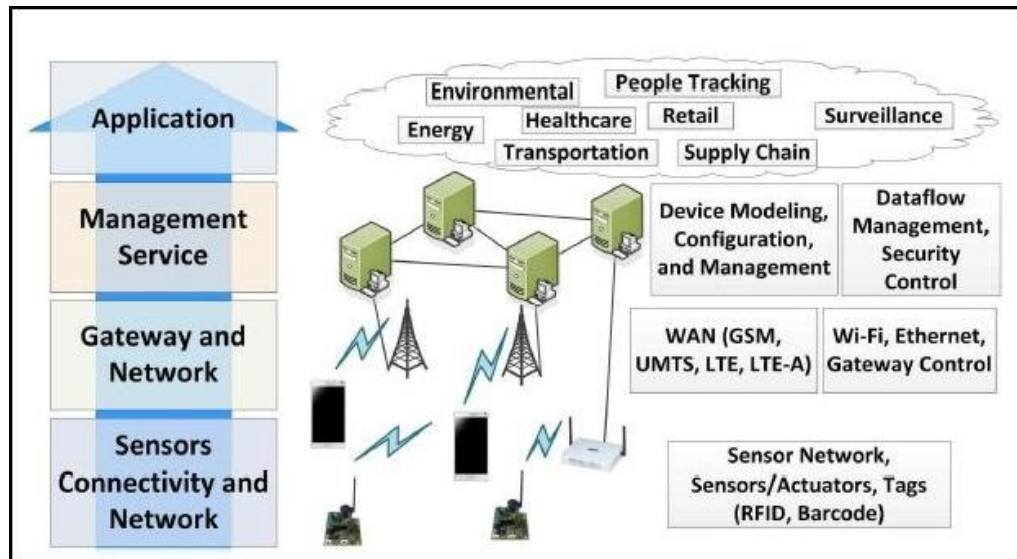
Application

Management Service

Gateway and Network

Sensors Connectivity and Network

Environmental
People Tracking
Energy
Healthcare
Retail
Surveillance
Transportation
Supply Chain

Device Modeling, Configuration, and Management

Dataflow Management, Security Control

WAN (GSM, UMTS, LTE, LTE-A)

Wi-Fi, Ethernet, Gateway Control

Sensor Network, Sensors/Actuators, Tags (RFID, Barcode)